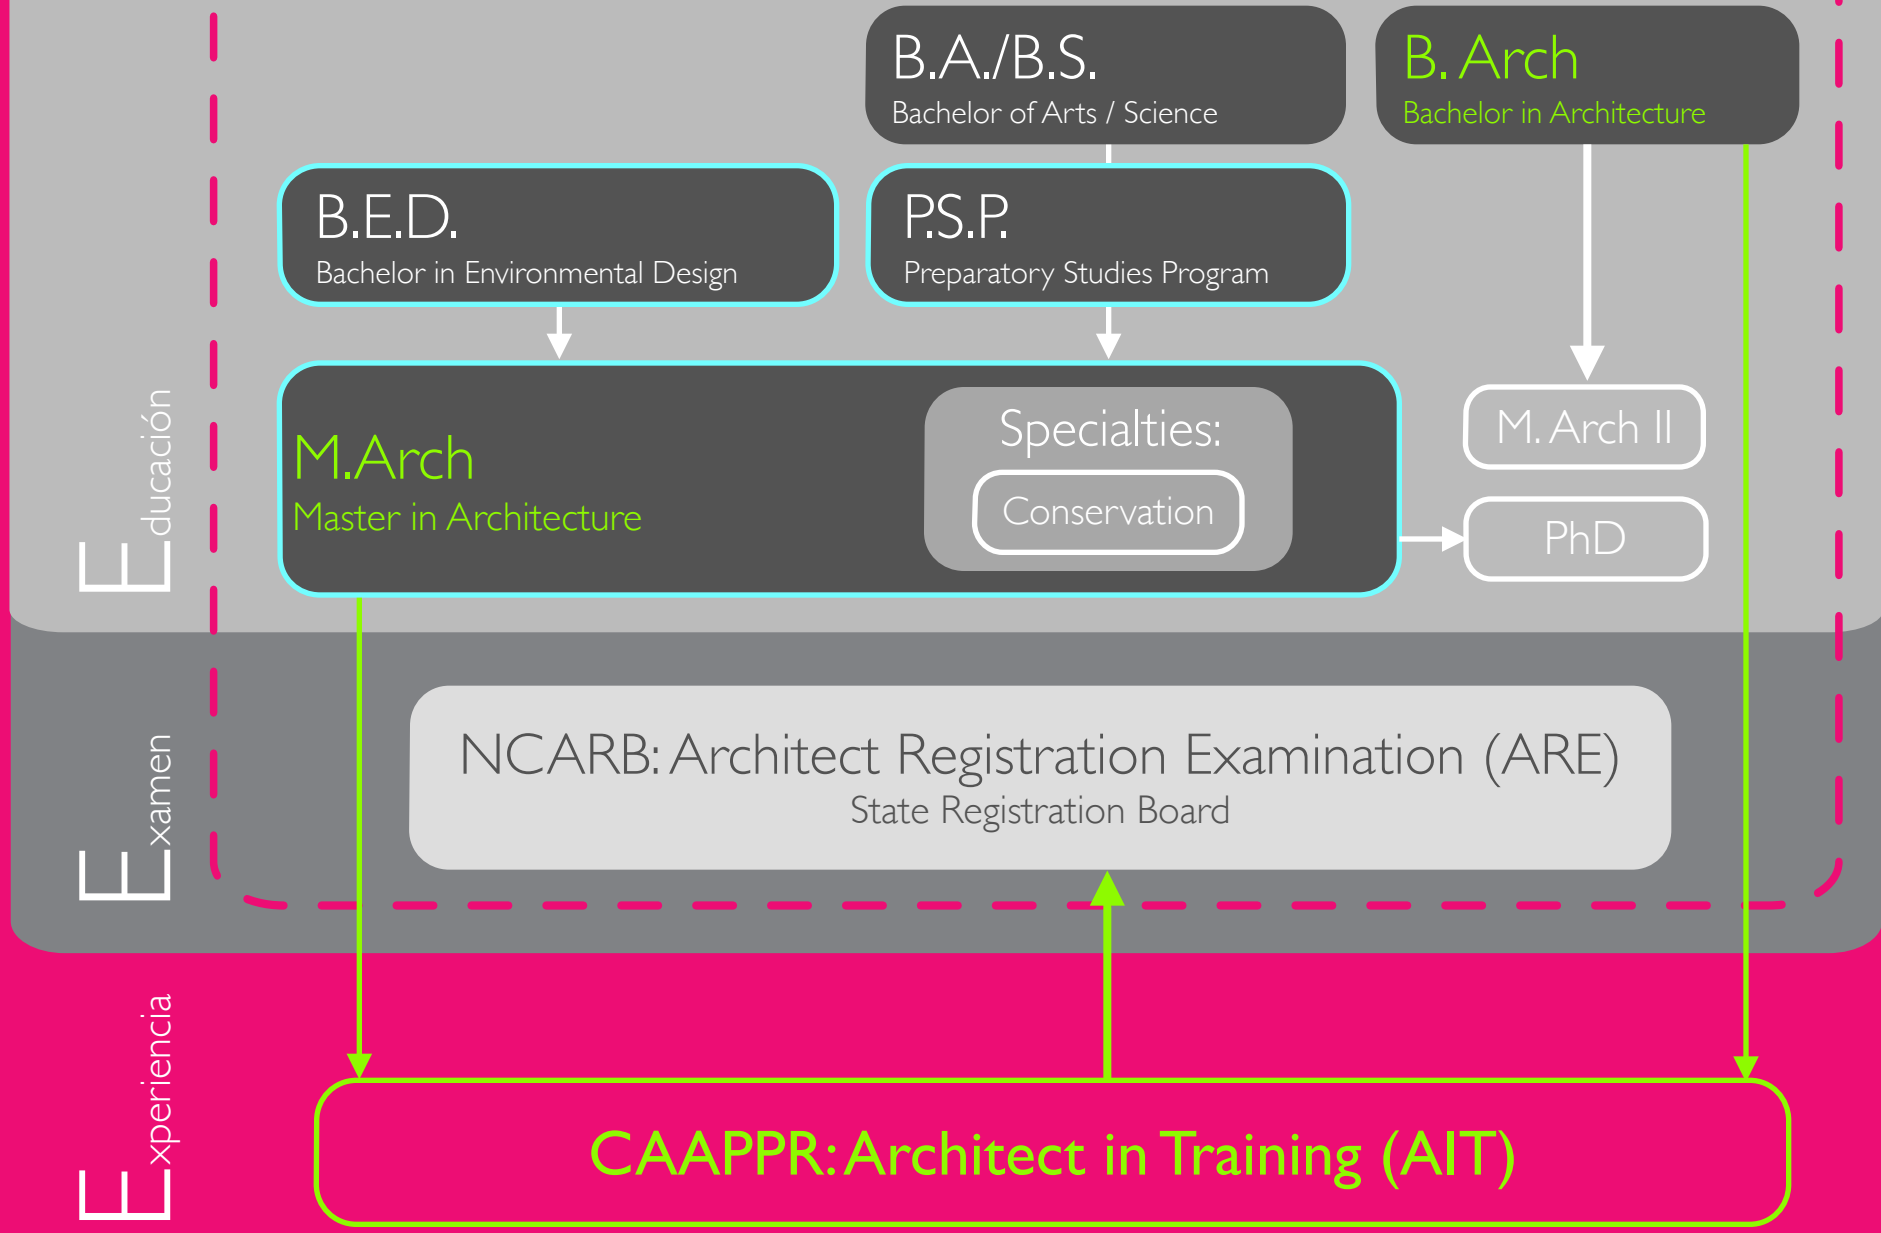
B.A./B.S.
Bachelor of Arts / Science

B. Arch
Bachelor in Architecture

B.E.D.
Bachelor in Environmental Design

P.S.P.
Preparatory Studies Program

Educación

M.Arch
Master in Architecture

Specialties:
Conservation

M. Arch II

PhD

Examen

NCARB: Architect Registration Examination (ARE)
State Registration Board

Experiencia

CAAPPR: Architect in Training (AIT)